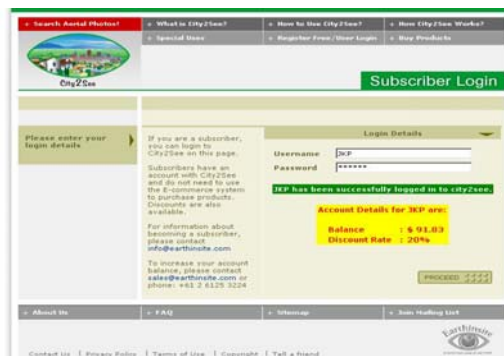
+ Search Aerial Photos!
+ What is City2See?
+ How to Use City2See?
+ How City2See Works?
+ Special Uses
+ Register Free/User Login
+ Buy Products

City2See

Subscriber Login

Please enter your login details

If you are a subscriber, you can login to City2See on this page.

Subscribers have an account with City2See and do not need to use the E-commerce system to purchase products. Discounts are also available.

For information about becoming a subscriber, please contact info@earthinsite.com

To increase your account balance, please contact sales@earthinsite.com or phone: +61 2 6125 3224

Login Details

Username JKP
Password ******

JKP has been successfully logged in to city2see.

Account Details for JKP are:

Balance : $ 91.83
Discount Rate : 20%

PROCEED

+ About Us
+ FAQ
+ Sitemap
+ Join Mailing List

EarthInsite

Contact Us | Privacy Policy | Terms of Use | Copyright | Tell a friend